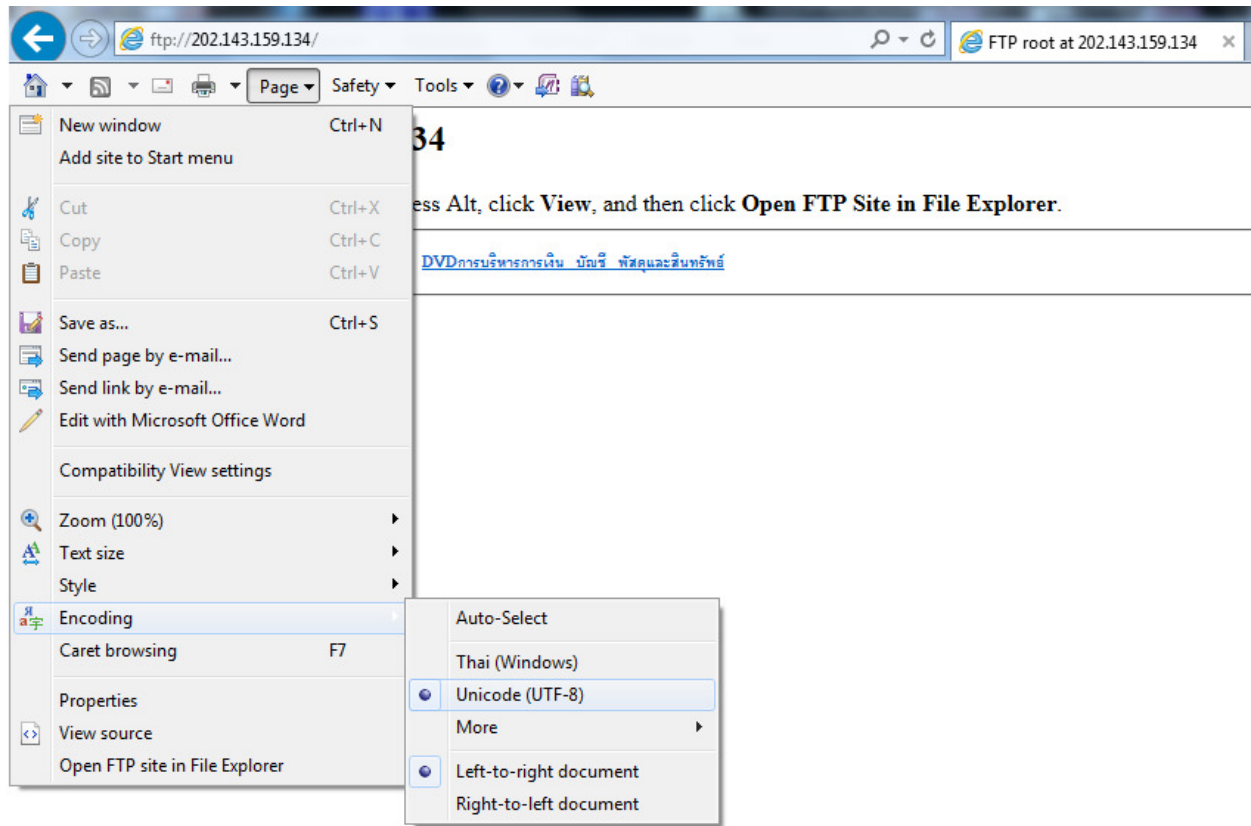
ftp://202.143.159.134/

FTP root at 202.143.159.134

Page Safety Tools

New window Ctrl+N
Add site to Start menu

Cut Ctrl+X
Copy Ctrl+C
Paste Ctrl+V

Save as... Ctrl+S
Send page by e-mail...
Send link by e-mail...
Edit with Microsoft Office Word

Compatibility View settings

Zoom (100%)
Text size
Style
Encoding
Caret browsing F7

Properties
View source
Open FTP site in File Explorer

Auto-Select

Thai (Windows)
Unicode (UTF-8)
More

Left-to-right document
Right-to-left document

34

ess Alt, click **View**, and then click **Open FTP Site in File Explorer**.

DVDการบริหารการเงิน บัญชี พัสดุและสินทรัพย์